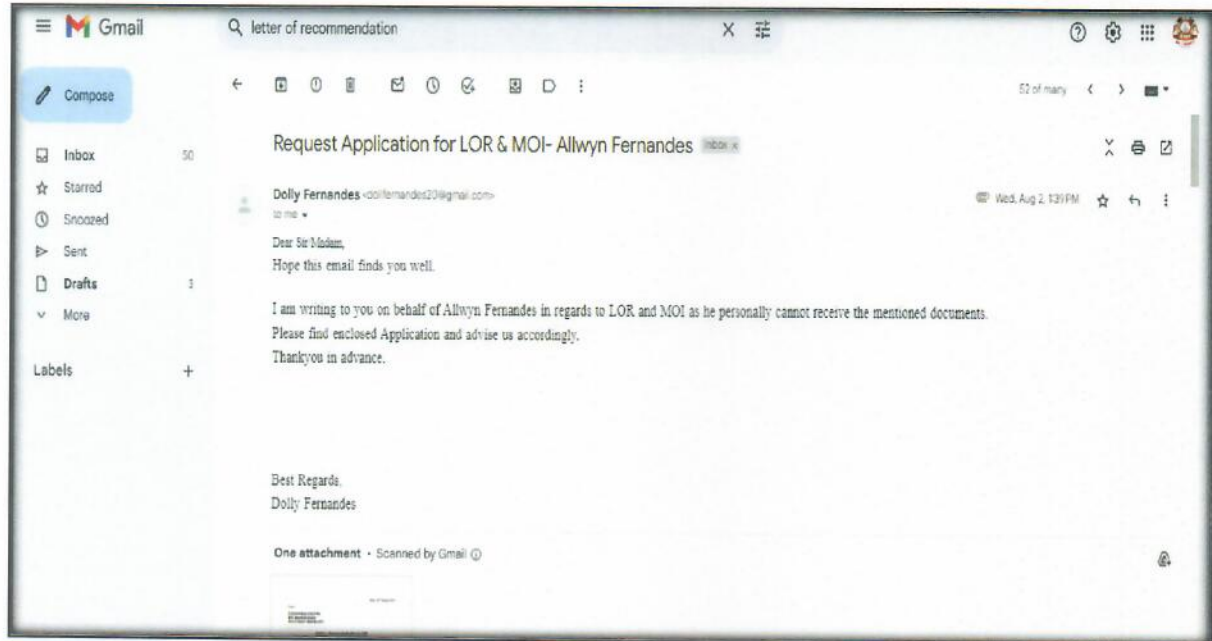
Gmail

letter of recommendation

Compose

Inbox 50
Starred
Snoozed
Sent
Drafts 3
More

Labels +

52 of many

Request Application for LOR & MOI- Allwyn Fernandes Inbox ×

Dolly Fernandes <dollfernandes20@gmail.com>
to me

Wed, Aug 2, 1:39 PM

Dear Sir/Madam,
Hope this email finds you well.

I am writing to you on behalf of Allwyn Fernandes in regards to LOR and MOI as he personally cannot receive the mentioned documents.
Please find enclosed Application and advise us accordingly.
Thankyou in advance.

Best Regards,
Dolly Fernandes

One attachment • Scanned by Gmail